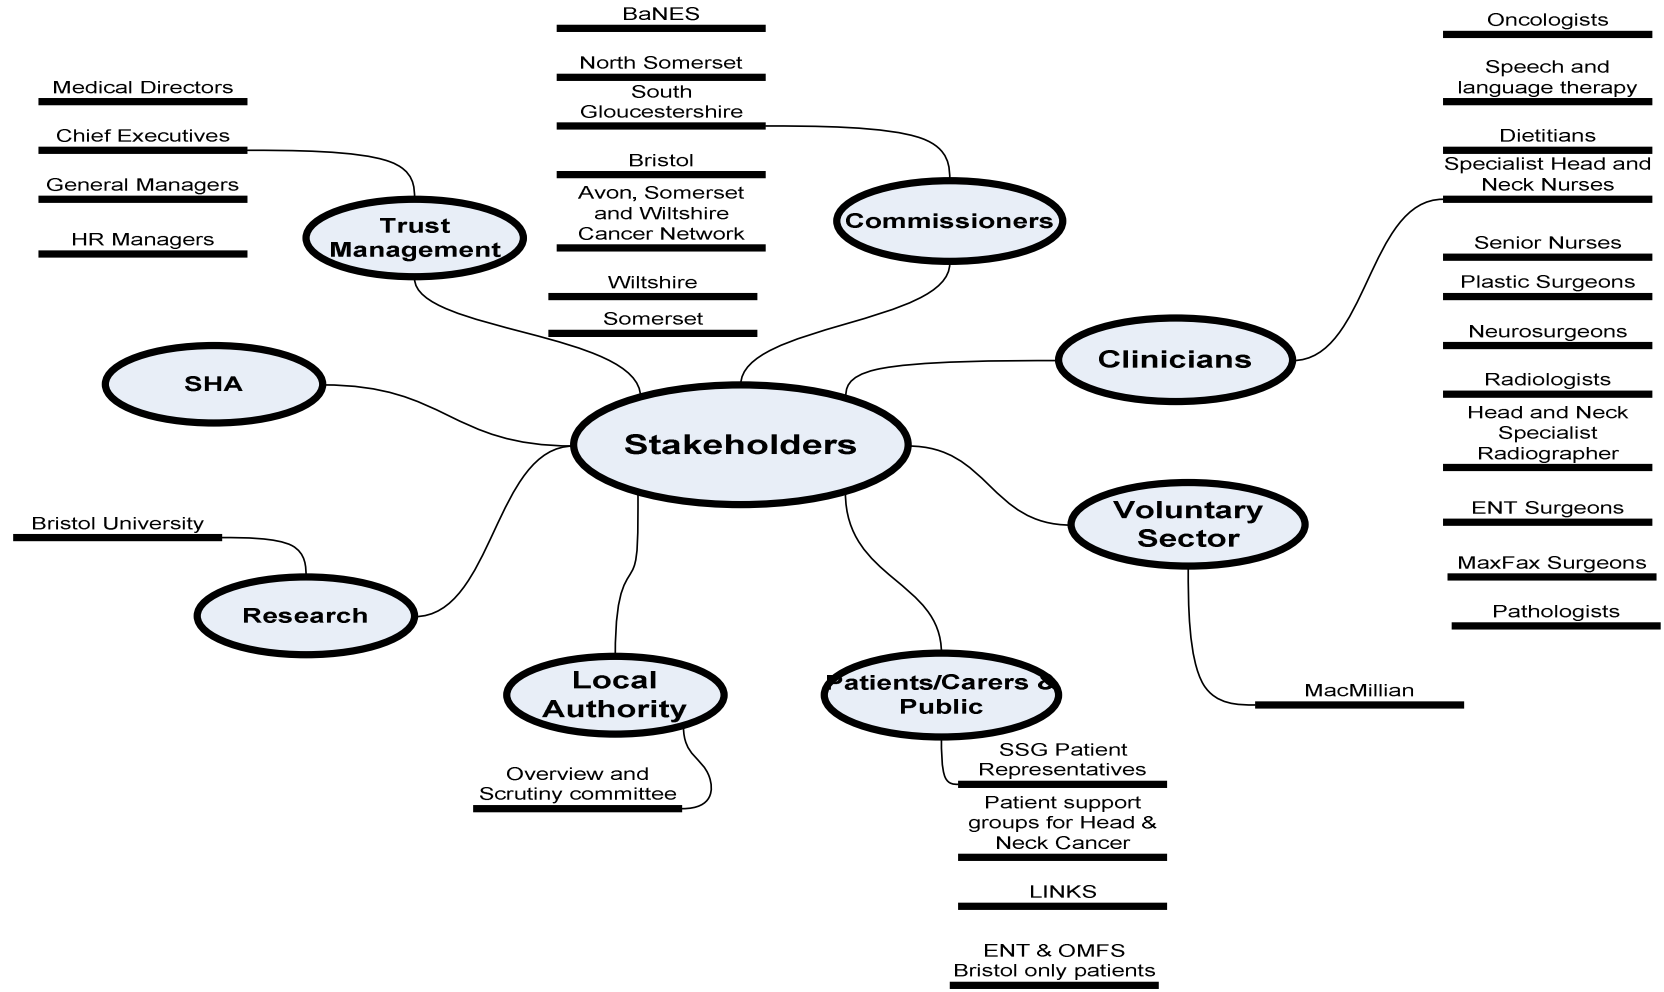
Stakeholders

Trust Management

Medical Directors

Chief Executives

General Managers

HR Managers

Commissioners

BaNES

North Somerset

South Gloucestershire

Bristol

Avon, Somerset and Wiltshire Cancer Network

Wiltshire

Somerset

Clinicians

Oncologists

Speech and language therapy

Dietitians

Specialist Head and Neck Nurses

Senior Nurses

Plastic Surgeons

Neurosurgeons

Radiologists

Head and Neck Specialist Radiographer

ENT Surgeons

MaxFax Surgeons

Pathologists

SHA

Voluntary Sector

MacMillian

Research

Bristol University

Local Authority

Overview and Scrutiny committee

Patients/Carers & Public

SSG Patient Representatives

Patient support groups for Head & Neck Cancer

LINKS

ENT & OMFS Bristol only patients